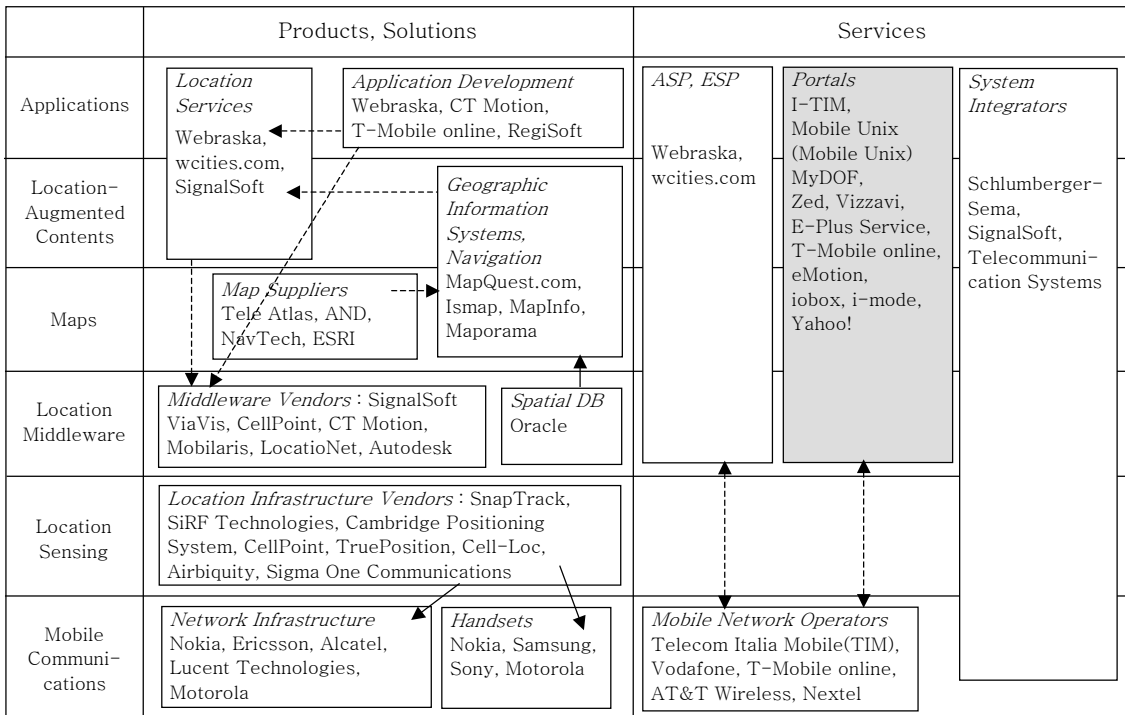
| | Products, Solutions | Services |
|---|---|---|
| Applications | *Location Services* Webraska, wcities.com, SignalSoft; *Application Development* Webraska, CT Motion, T-Mobile online, RegiSoft | *ASP, ESP* Webraska, wcities.com; *Portals* I-TIM, Mobile Unix (Mobile Unix) MyDOF, Zed, Vizzavi, E-Plus Service, T-Mobile online, eMotion, iobox, i-mode, Yahoo!; *System Integrators* Schlumberger-Sema, SignalSoft, Telecommunication Systems |
| Location-Augmented Contents | *Geographic Information Systems, Navigation* MapQuest.com, Ismap, MapInfo, Maporama | |
| Maps | *Map Suppliers* Tele Atlas, AND, NavTech, ESRI | |
| Location Middleware | *Middleware Vendors* : SignalSoft ViaVis, CellPoint, CT Motion, Mobilaris, LocatioNet, Autodesk; *Spatial DB* Oracle | |
| Location Sensing | *Location Infrastructure Vendors* : SnapTrack, SiRF Technologies, Cambridge Positioning System, CellPoint, TruePosition, Cell-Loc, Airbiquity, Sigma One Communications | |
| Mobile Communications | *Network Infrastructure* Nokia, Ericsson, Alcatel, Lucent Technologies, Motorola; *Handsets* Nokia, Samsung, Sony, Motorola | *Mobile Network Operators* Telecom Italia Mobile(TIM), Vodafone, T-Mobile online, AT&T Wireless, Nextel |